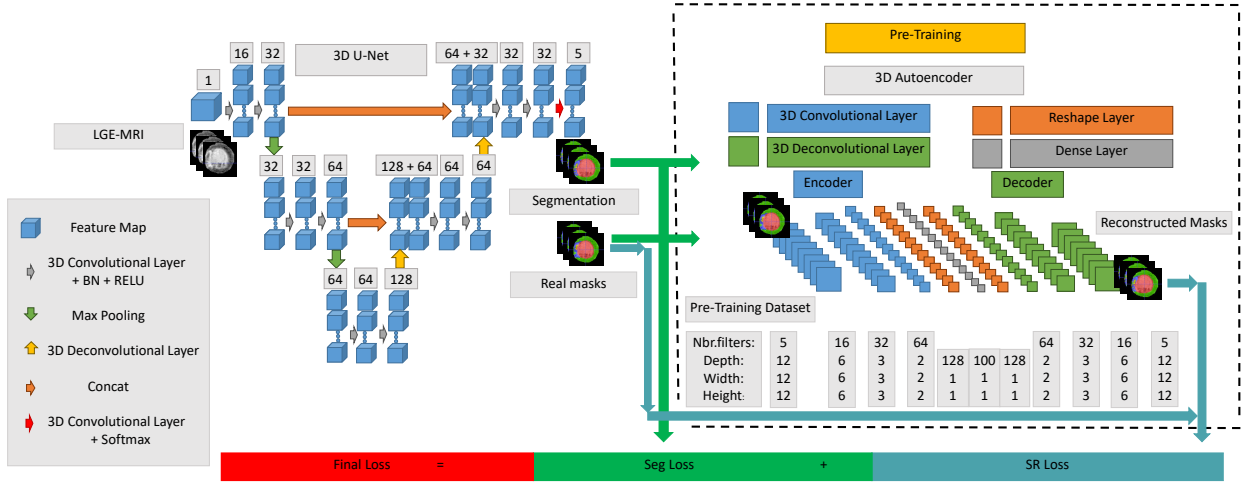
3D U-Net

1

16

32

64 + 32

32

32

5

LGE-MRI

32

32

64

128 + 64

64

64

64

64

128

Segmentation

Real masks

Feature Map

3D Convolutional Layer + BN + RELU

Max Pooling

3D Deconvolutional Layer

Concat

3D Convolutional Layer + Softmax

Pre-Training

3D Autoencoder

3D Convolutional Layer

3D Deconvolutional Layer

Reshape Layer

Dense Layer

Encoder

Decoder

Reconstructed Masks

Pre-Training Dataset

| Nbr.filters: | 5 | 16 | 32 | 64 | 128 | 100 | 128 | 64 | 32 | 16 | 5 |
|---|---|---|---|---|---|---|---|---|---|---|---|
| Depth: | 12 | 6 | 3 | 2 | 1 | 1 | 1 | 2 | 3 | 6 | 12 |
| Width: | 12 | 6 | 3 | 2 | 1 | 1 | 1 | 2 | 3 | 6 | 12 |
| Height: | 12 | 6 | 3 | 2 | 1 | 1 | 1 | 2 | 3 | 6 | 12 |

Final Loss = Seg Loss + SR Loss